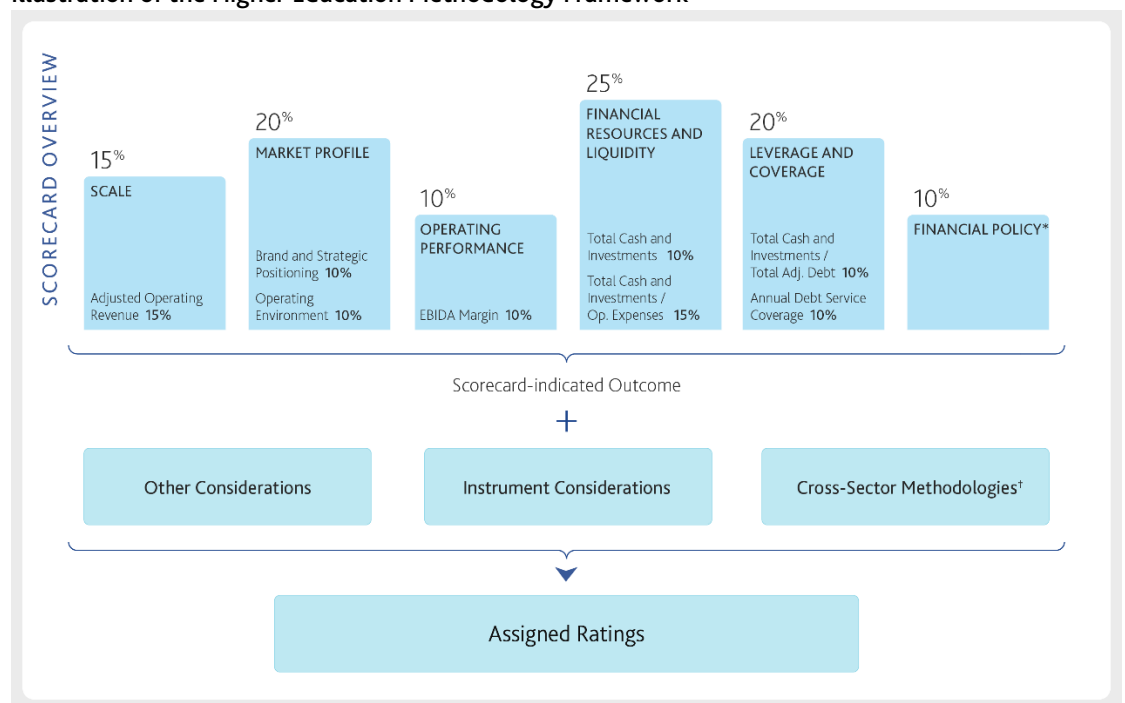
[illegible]

SCORECARD OVERVIEW

15%
SCALE
Adjusted Operating Revenue 15%

20%
MARKET PROFILE
Brand and Strategic Positioning 10%
Operating Environment 10%

10%
OPERATING PERFORMANCE
EBIDA Margin 10%

25%
FINANCIAL RESOURCES AND LIQUIDITY
Total Cash and Investments 10%
Total Cash and Investments / Op. Expenses 15%

20%
LEVERAGE AND COVERAGE
Total Cash and Investments / Total Adj. Debt 10%
Annual Debt Service Coverage 10%

10%
FINANCIAL POLICY*

Scorecard-indicated Outcome

+

Other Considerations

Instrument Considerations

Cross-Sector Methodologies†

Assigned Ratings